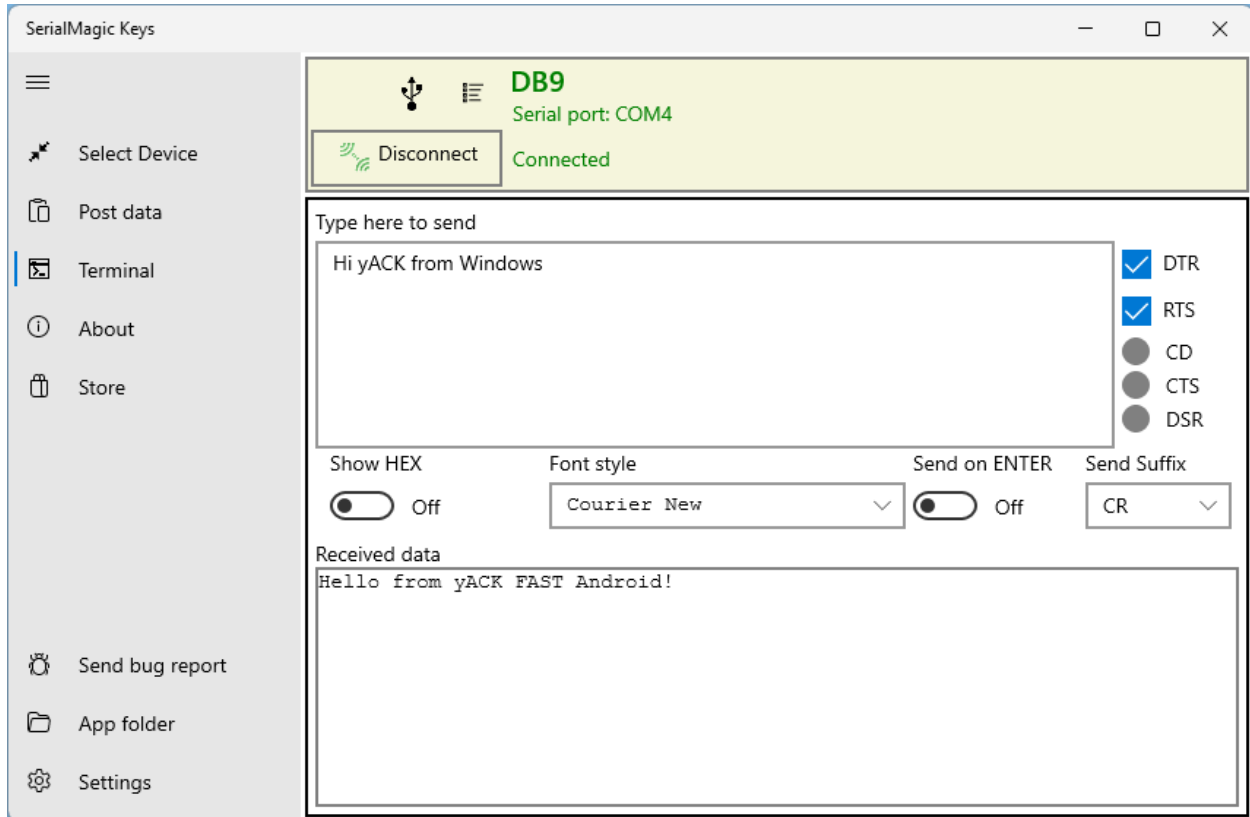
SerialMagic Keys

Select Device
Post data
Terminal
About
Store

DB9
Serial port: COM4
Disconnect
Connected

Type here to send
Hi yACK from Windows

DTR
RTS
CD
CTS
DSR

Show HEX
Off
Font style
Courier New
Send on ENTER
Off
Send Suffix
CR

Received data
Hello from yACK FAST Android!

Send bug report
App folder
Settings